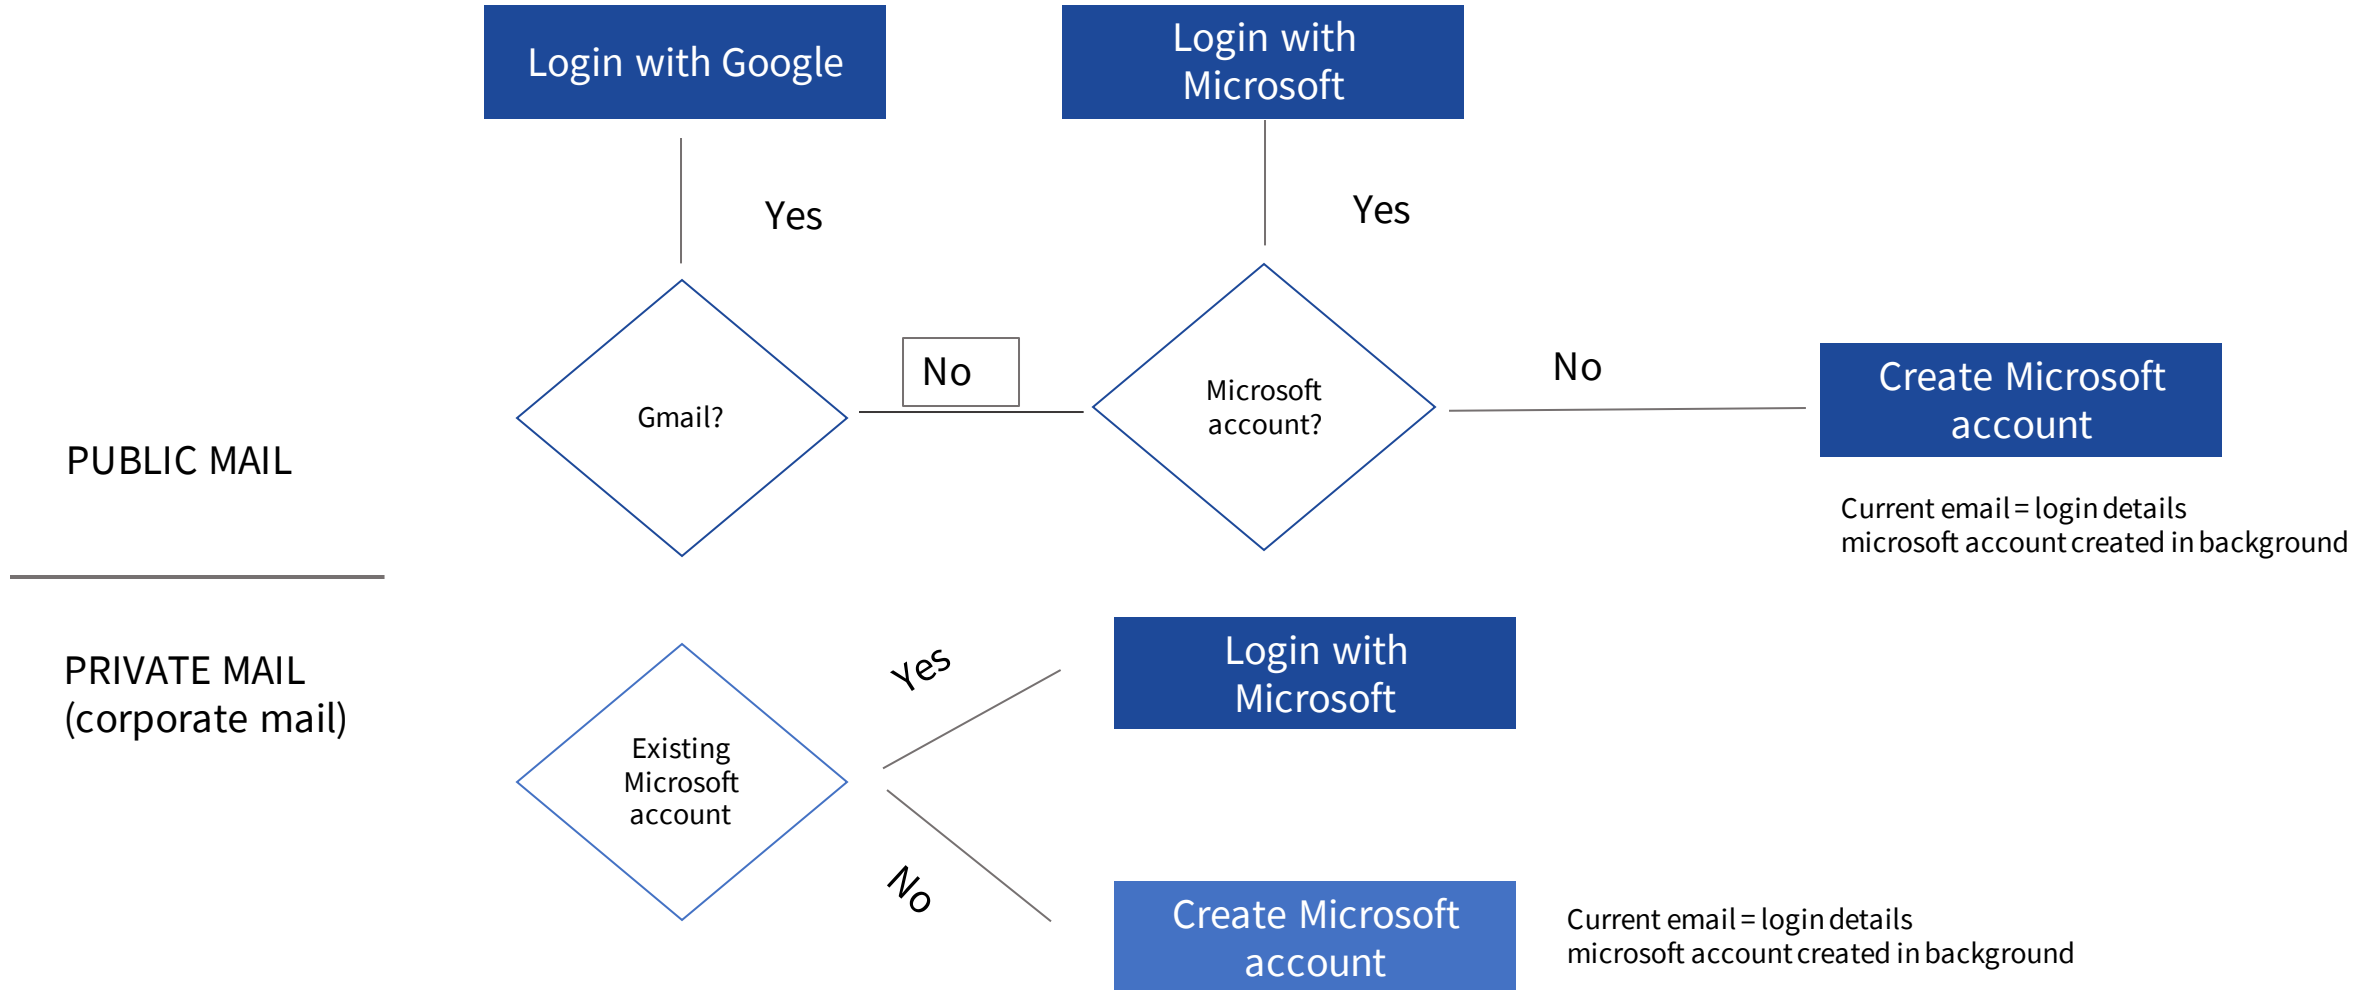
Login with Google

Login with Microsoft

Yes

Yes

Gmail?

No

Microsoft account?

No

Create Microsoft account

PUBLIC MAIL

Current email = login details
microsoft account created in background

PRIVATE MAIL
(corporate mail)

Existing Microsoft account

Yes

Login with Microsoft

No

Create Microsoft account

Current email = login details
microsoft account created in background